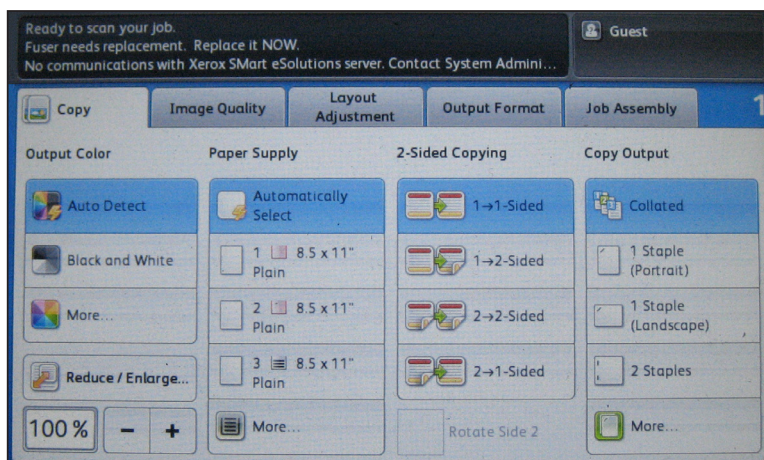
Ready to scan your job.
Fuser needs replacement. Replace it NOW.
No communications with Xerox SMart eSolutions server. Contact System Admini...

Guest

Copy
Image Quality
Layout Adjustment
Output Format
Job Assembly
1

Output Color
Auto Detect
Black and White
More...

Reduce / Enlarge...
100 %
–
+

Paper Supply
Automatically Select
1 8.5 x 11" Plain
2 8.5 x 11" Plain
3 8.5 x 11" Plain
More...

2-Sided Copying
1→1-Sided
1→2-Sided
2→2-Sided
2→1-Sided
Rotate Side 2

Copy Output
Collated
1 Staple (Portrait)
1 Staple (Landscape)
2 Staples
More...